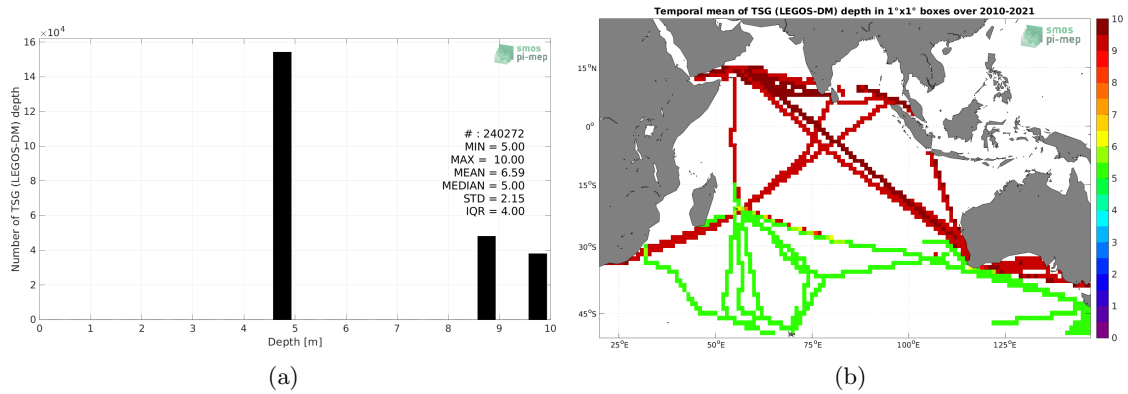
$\times10^4$
16
14
12
10
8
6
4
2
0
Number of TSG (LEGOS-DM) depth
smos
pi-mep
# : 240272
MIN = 5.00
MAX = 10.00
MEAN = 6.59
MEDIAN = 5.00
STD = 2.15
IQR = 4.00
0 1 2 3 4 5 6 7 8 9 10
Depth [m]
(a)

Temporal mean of TSG (LEGOS-DM) depth in 1°x1° boxes over 2010-2021
smos
pi-mep
15°N
0°
15°S
30°S
45°S
25°E 50°E 75°E 100°E 125°E
10
9
8
7
6
5
4
3
2
1
0
(b)